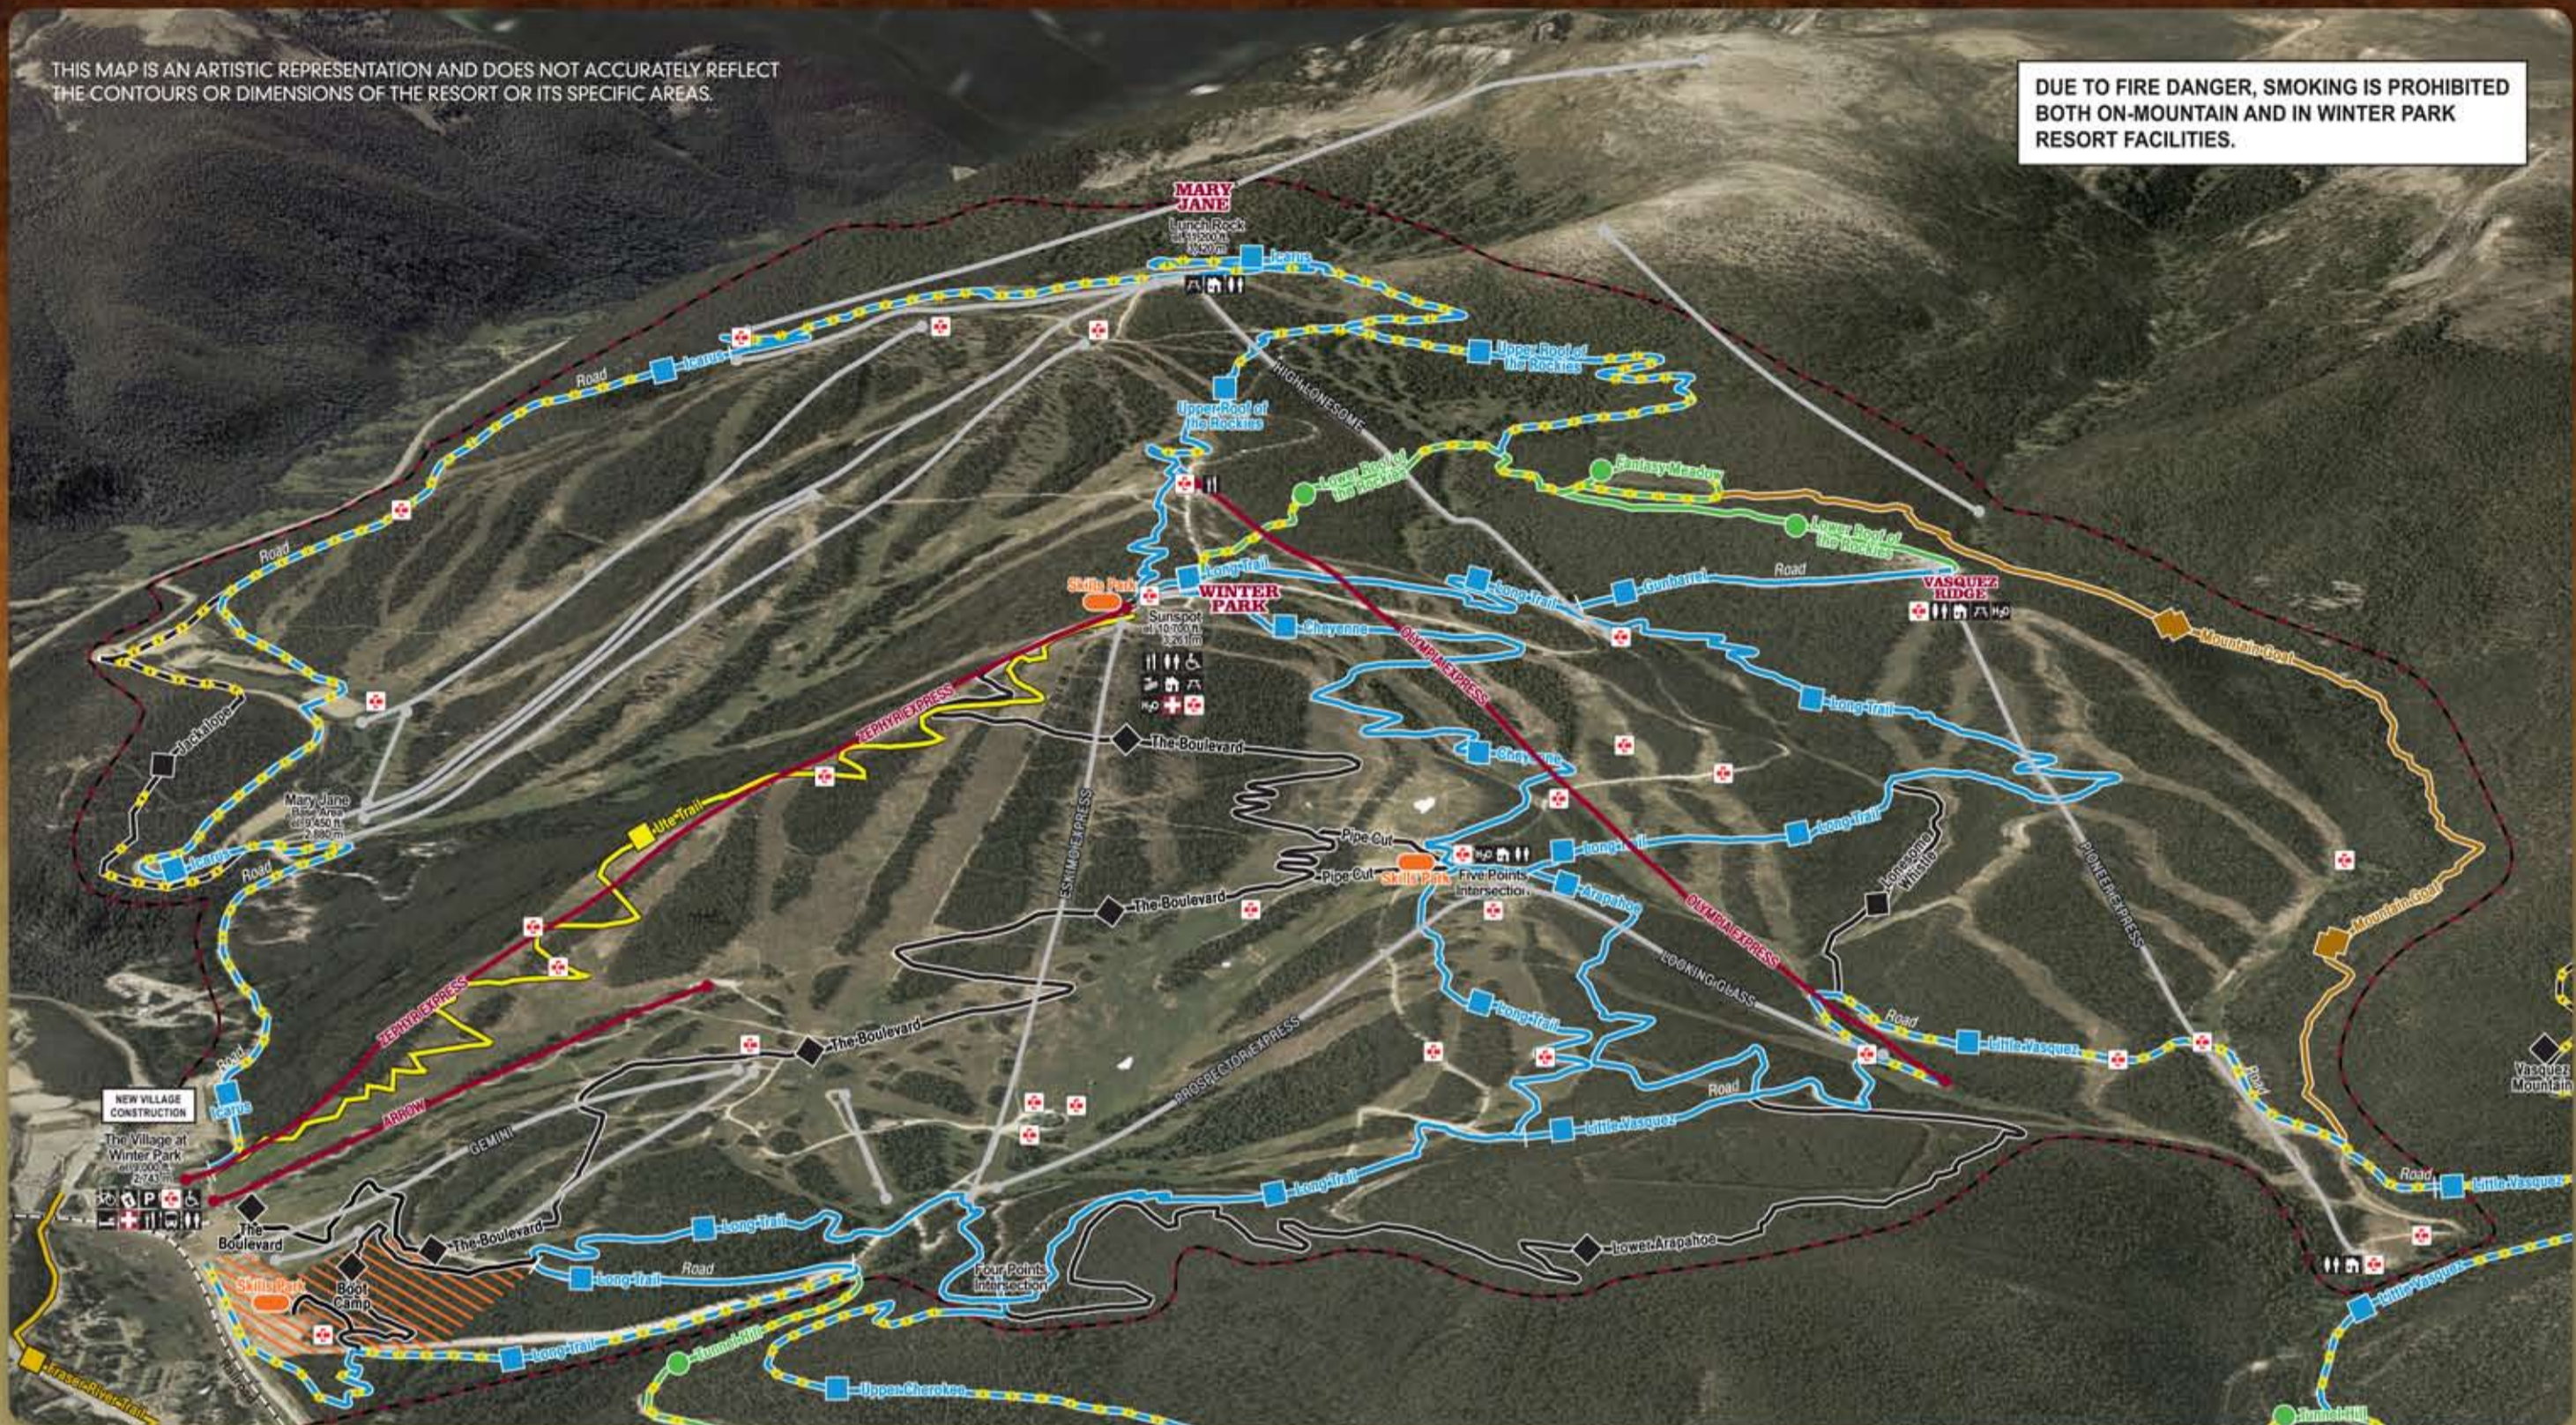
THIS MAP IS AN ARTISTIC REPRESENTATION AND DOES NOT ACCURATELY REFLECT THE CONTOURS OR DIMENSIONS OF THE RESORT OR ITS SPECIFIC AREAS.

DUE TO FIRE DANGER, SMOKING IS PROHIBITED BOTH ON-MOUNTAIN AND IN WINTER PARK RESORT FACILITIES.

MARY JANE

Lunch Rock
el. 11,200 ft.
3,420 m

Icarus

Upper Roof of the Rockies

Road

Icarus

HIGH LONESOME

Upper Roof of the Rockies

Lower Roof of the Rockies

Fantasy Meadow

Lower Roof of the Rockies

Road

VASQUEZ RIDGE

Mountain Goat

Long Trail

Long Trail

Gunbarrel

Skills Park

WINTER PARK

Sunspot
el. 10,700 ft.
3,261 m

Cheyenne

OLYMPIA EXPRESS

Long Trail

Road

Jackalope

ZEPHYR EXPRESS

The Boulevard

Cheyenne

Mary Jane Base Area
el. 9,450 ft.
2,880 m

Ute Trail

Icarus

Road

ESKIMO EXPRESS

Pipe Cut

Pipe Cut

Skills Park

Five Points Intersection

Long Trail

Long Trail

Arapahoe

Lonesome Whistle

PIONEER EXPRESS

Mountain Goat

The Boulevard

ZEPHYR EXPRESS

ARROW

Road

Icarus

NEW VILLAGE CONSTRUCTION

The Village at Winter Park
el. 9,000 ft.
2,743 m

The Boulevard

LOOKING GLASS

OLYMPIA EXPRESS

Long Trail

Road

Little Vasquez

PROSPECTOR EXPRESS

GEMINI

Road

Little Vasquez

Road

Vasquez Mountain

The Boulevard

Long Trail

Long Trail

Road

Little Vasquez

The Boulevard

Skills Park

Boot Camp

Long Trail

Four Points Intersection

Lower Arapahoe

Little Vasquez

Long Trail

Tunnel Hill

Upper Cherokee

Fraser River Trail

Tunnel Hill